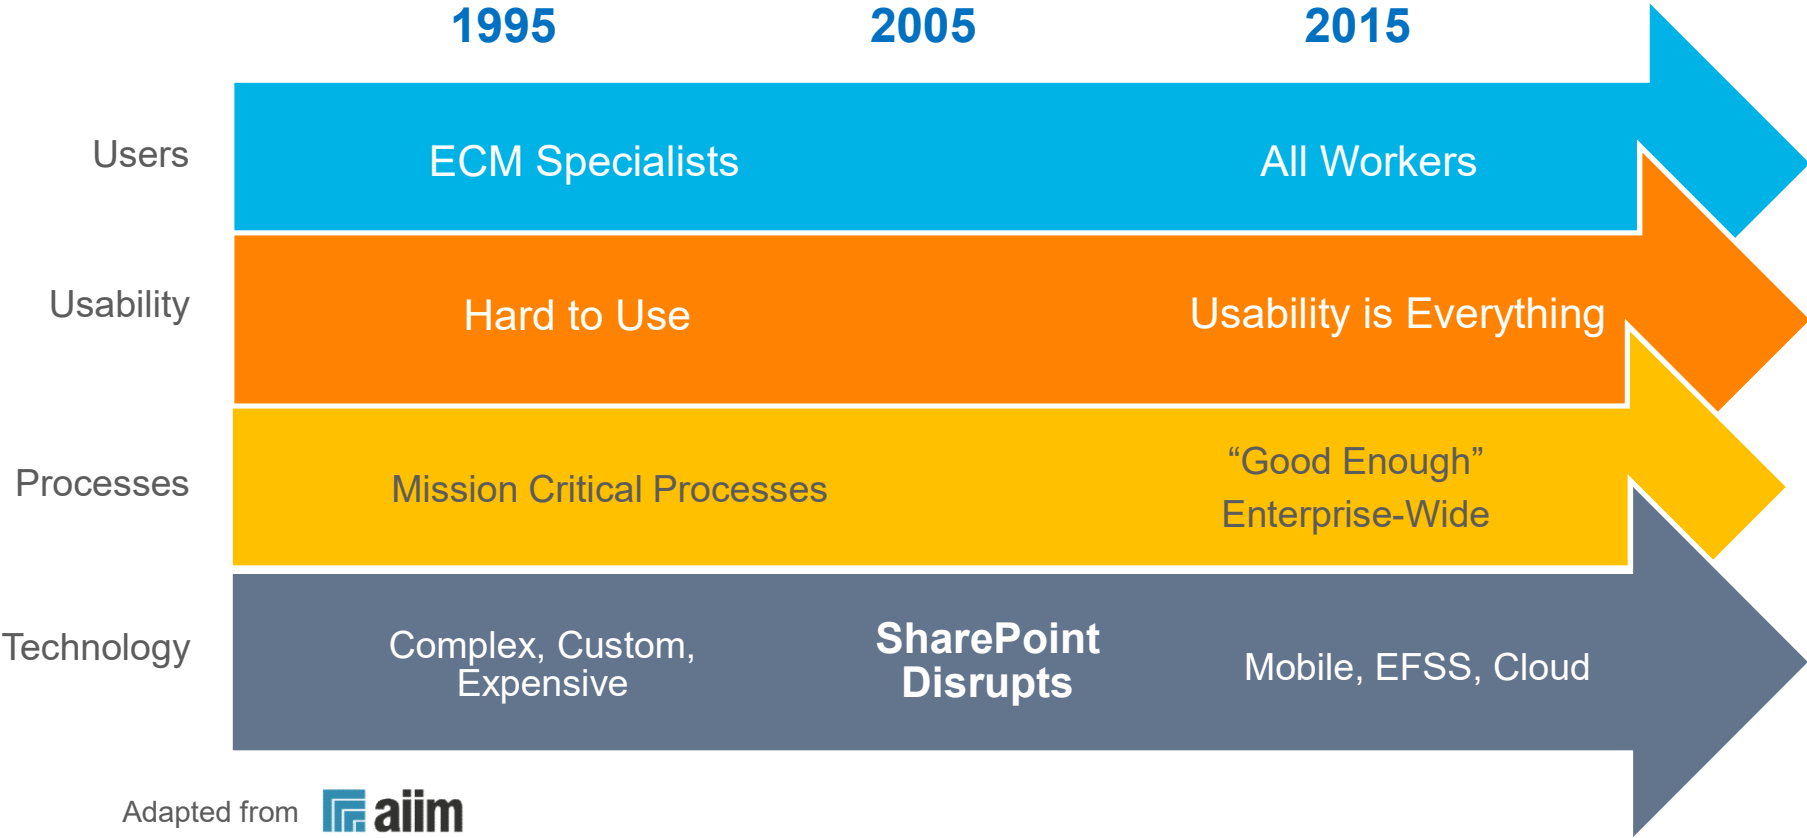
1995 2005 2015

Users
ECM Specialists
All Workers

Usability
Hard to Use
Usability is Everything

Processes
Mission Critical Processes
“Good Enough” Enterprise-Wide

Technology
Complex, Custom, Expensive
SharePoint Disrupts
Mobile, EFSS, Cloud

Adapted from aiim